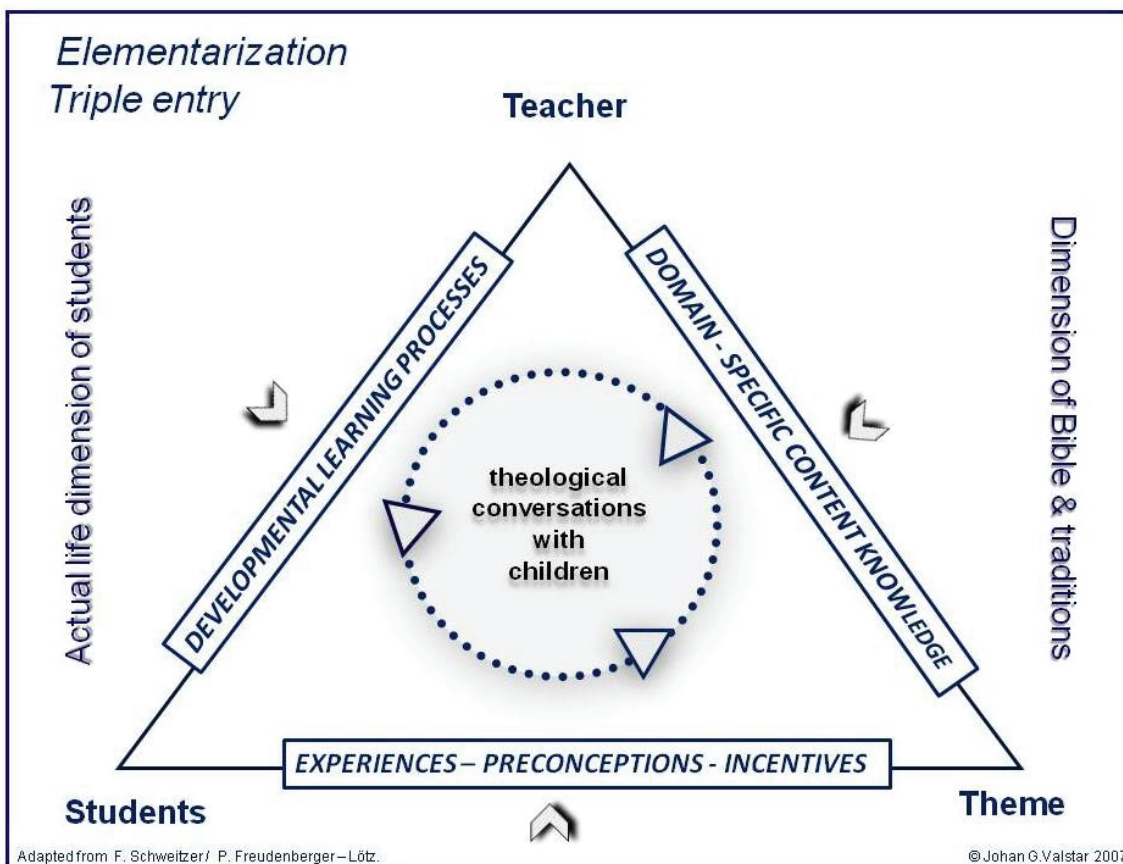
Elementarization
Triple entry

Teacher

Actual life dimension of students

DEVELOPMENTAL LEARNING PROCESSES

DOMAIN - SPECIFIC CONTENT KNOWLEDGE

Dimension of Bible & traditions

theological conversations with children

EXPERIENCES – PRECONCEPTIONS - INCENTIVES

Students

Theme

Adapted from F. Schweitzer / P. Freudenberger – Lötz.

© Johan G.Valstar 2007